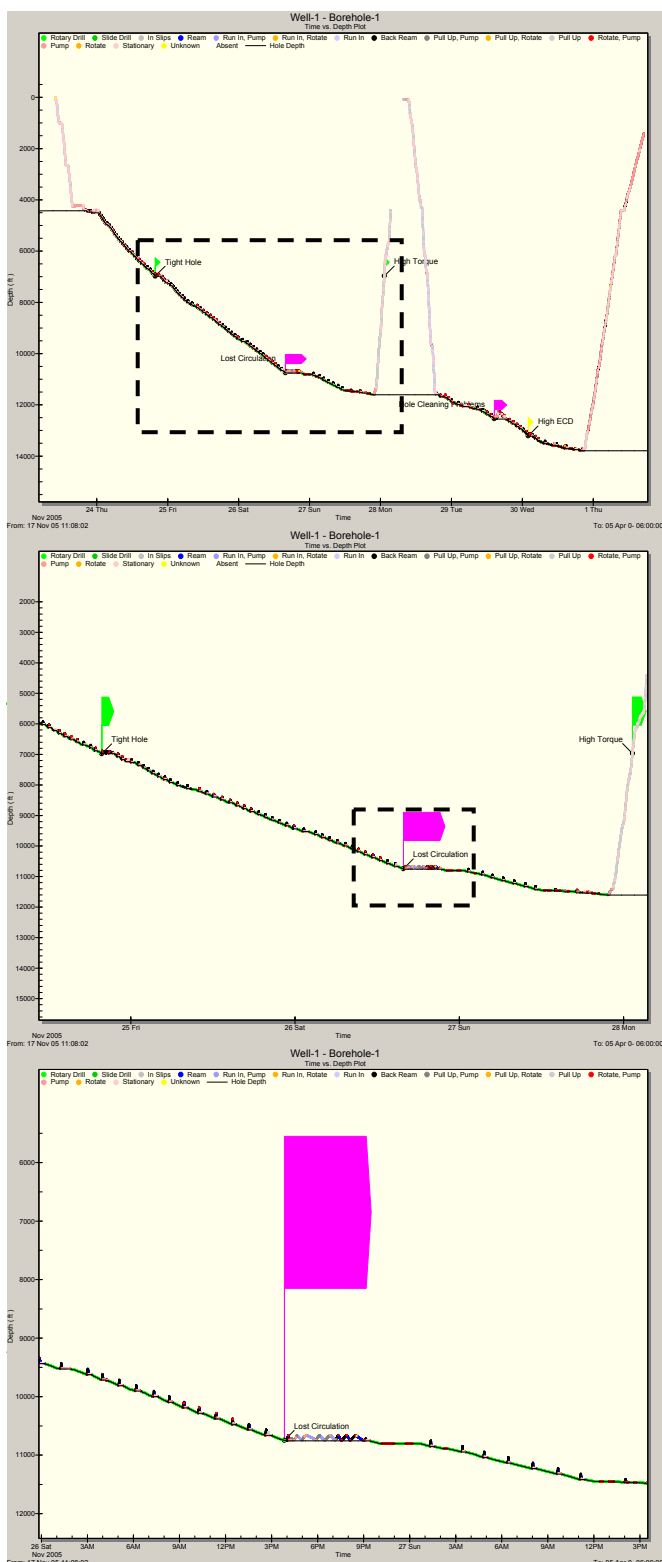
Well-1 - Borehole-1
Time vs. Depth Plot

Rotary Drill · Slide Drill · In Slips · Ream · Run In, Pump · Run In, Rotate · Run In · Back Ream · Pull Up, Pump · Pull Up, Rotate · Pull Up · Rotate, Pump · Pump · Rotate · Stationary · Unknown · Absent · Hole Depth

Depth ( ft )

0, 2000, 4000, 6000, 8000, 10000, 12000, 14000

Tight Hole
High Torque
Lost Circulation
Hole Cleaning Problems
High ECD

Nov 2005 · 24 Thu · 25 Fri · 26 Sat · 27 Sun · 28 Mon · 29 Tue · 30 Wed · 1 Thu

Time

From: 17 Nov 05 11:08:02

To: 05 Apr 0- 06:00:00

Well-1 - Borehole-1
Time vs. Depth Plot

Rotary Drill · Slide Drill · In Slips · Ream · Run In, Pump · Run In, Rotate · Run In · Back Ream · Pull Up, Pump · Pull Up, Rotate · Pull Up · Rotate, Pump · Pump · Rotate · Stationary · Unknown · Absent · Hole Depth

Depth ( ft )

2000, 3000, 4000, 5000, 6000, 7000, 8000, 9000, 10000, 11000, 12000, 13000, 14000, 15000

Tight Hole
Lost Circulation
High Torque

Nov 2005 · 25 Fri · 26 Sat · 27 Sun · 28 Mon

Time

From: 17 Nov 05 11:08:02

To: 05 Apr 0- 06:00:00

Well-1 - Borehole-1
Time vs. Depth Plot

Rotary Drill · Slide Drill · In Slips · Ream · Run In, Pump · Run In, Rotate · Run In · Back Ream · Pull Up, Pump · Pull Up, Rotate · Pull Up · Rotate, Pump · Pump · Rotate · Stationary · Unknown · Absent · Hole Depth

Depth ( ft )

6000, 7000, 8000, 9000, 10000, 11000, 12000

Lost Circulation

26 Sat · Nov 2005 · 3AM · 6AM · 9AM · 12PM · 3PM · 6PM · 9PM · 27 Sun · 3AM · 6AM · 9AM · 12PM · 3PM

Time

From: 17 Nov 05 11:08:02

To: 05 Apr 0- 06:00:00